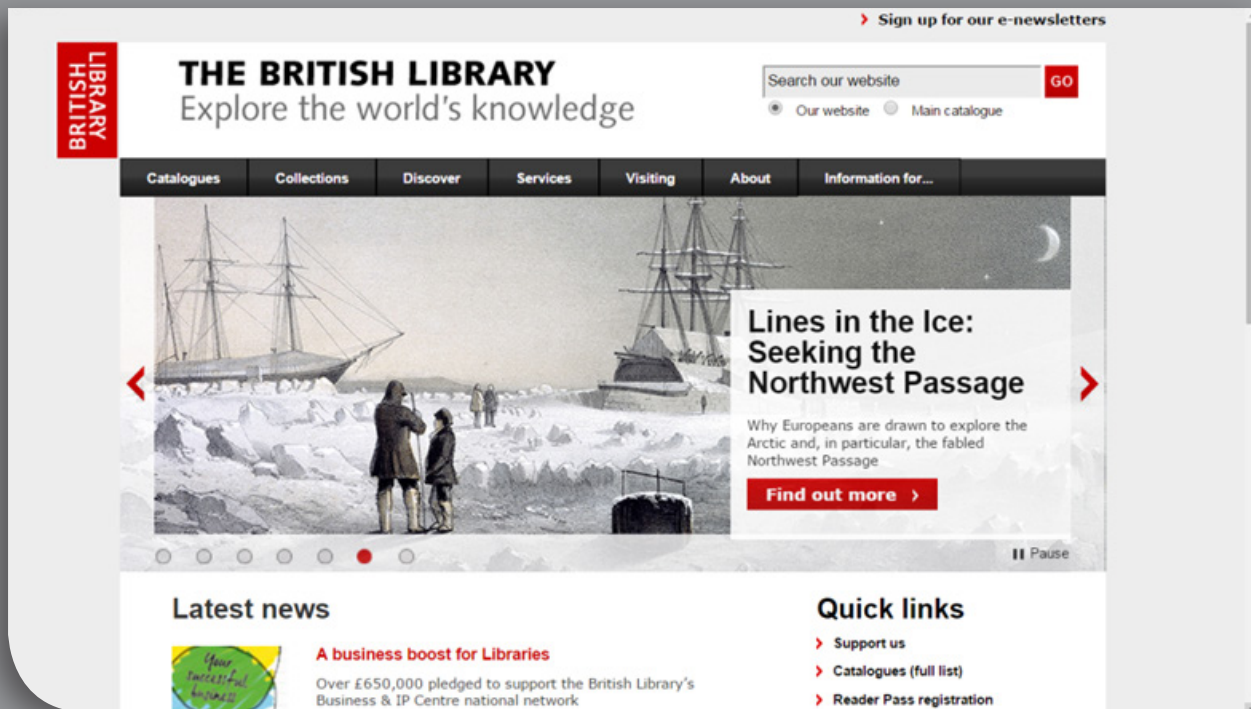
Sign up for our e-newsletters

BRITISH LIBRARY

THE BRITISH LIBRARY
Explore the world's knowledge

Search our website GO
Our website Main catalogue

Catalogues Collections Discover Services Visiting About Information for...

Lines in the Ice: Seeking the Northwest Passage

Why Europeans are drawn to explore the Arctic and, in particular, the fabled Northwest Passage

Find out more

Pause

Latest news

Your successful business

A business boost for Libraries

Over £650,000 pledged to support the British Library's Business & IP Centre national network

Quick links

Support us
Catalogues (full list)
Reader Pass registration